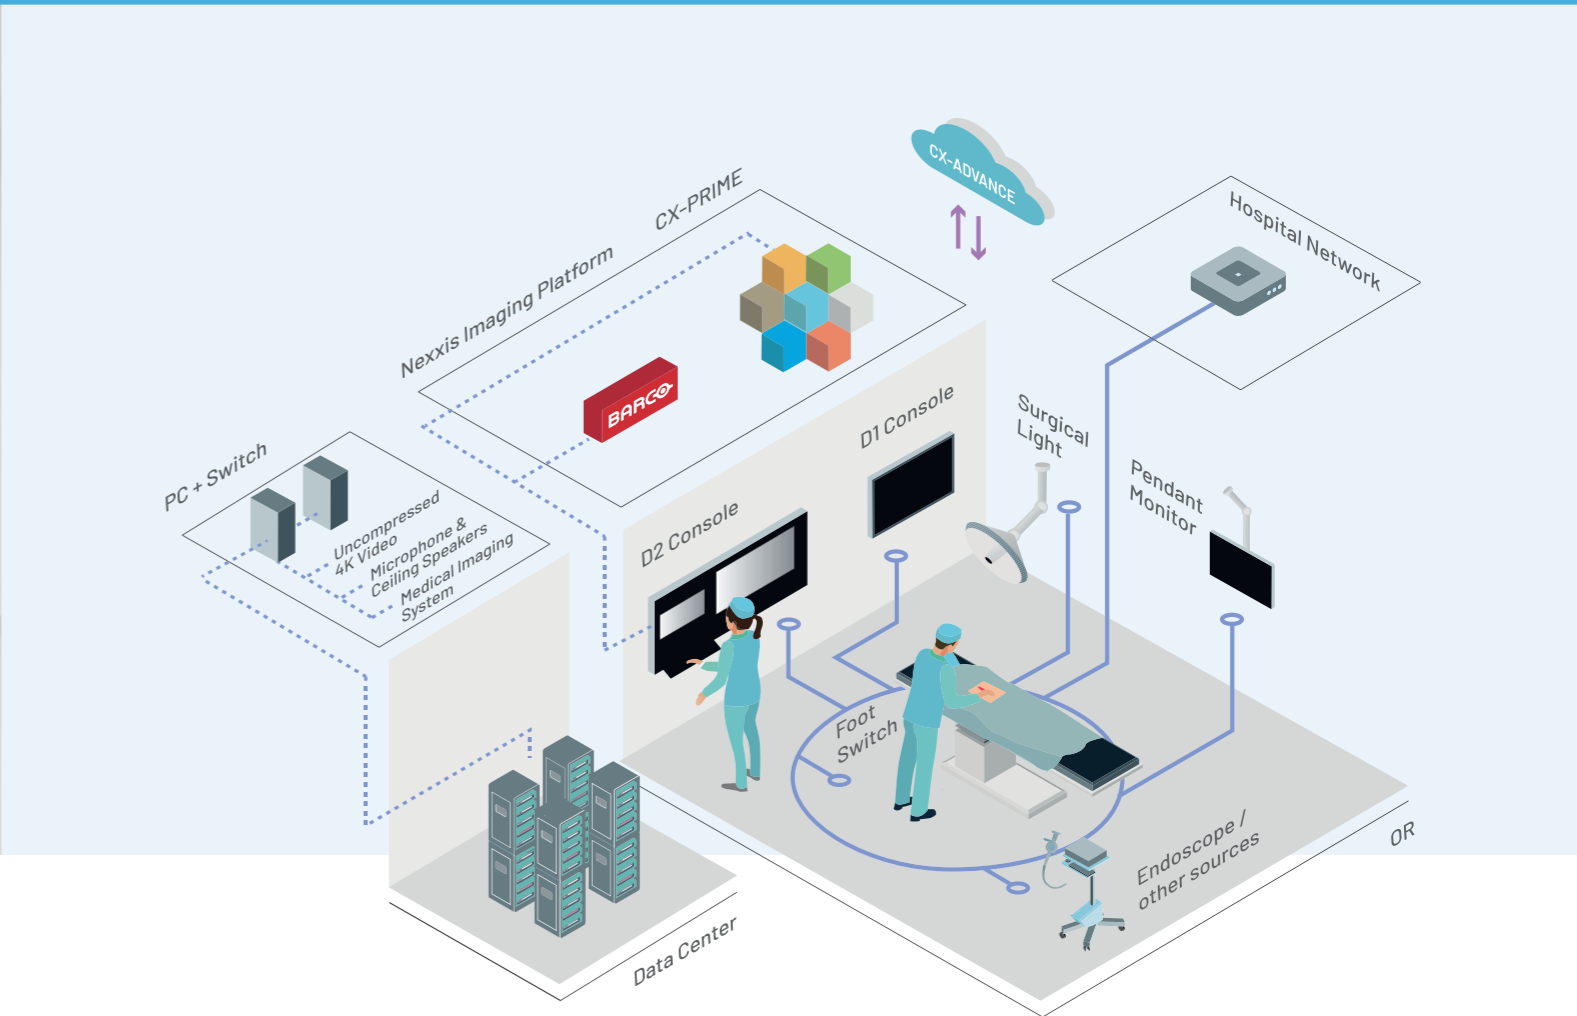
CX-ADVANCE

CX-PRIME

Nexxis Imaging Platform

BARCO

Hospital Network

PC + Switch

Uncompressed 4K Video

Microphone & Ceiling Speakers

Medical Imaging System

D1 Console

Surgical Light

Pendant Monitor

D2 Console

Foot Switch

Endoscope / other sources

OR

Data Center